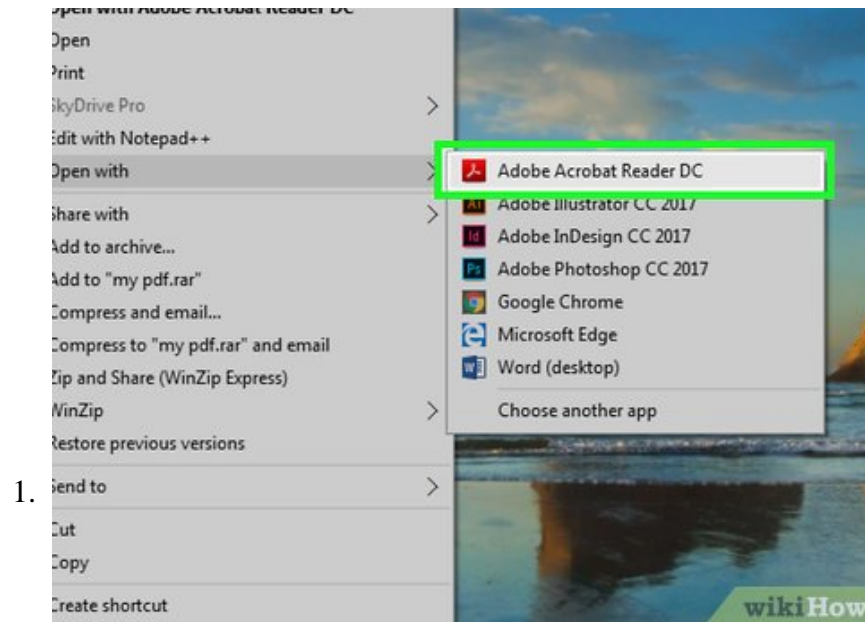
Open with Adobe Acrobat Reader DC
Open
Print
SkyDrive Pro
Edit with Notepad++
Open with
Share with
Add to archive...
Add to "my pdf.rar"
Compress and email...
Compress to "my pdf.rar" and email
Zip and Share (WinZip Express)
WinZip
Restore previous versions
Send to
Cut
Copy
Create shortcut

Adobe Acrobat Reader DC
Adobe Illustrator CC 2017
Adobe InDesign CC 2017
Adobe Photoshop CC 2017
Google Chrome
Microsoft Edge
Word (desktop)
Choose another app

1.

wikiHow